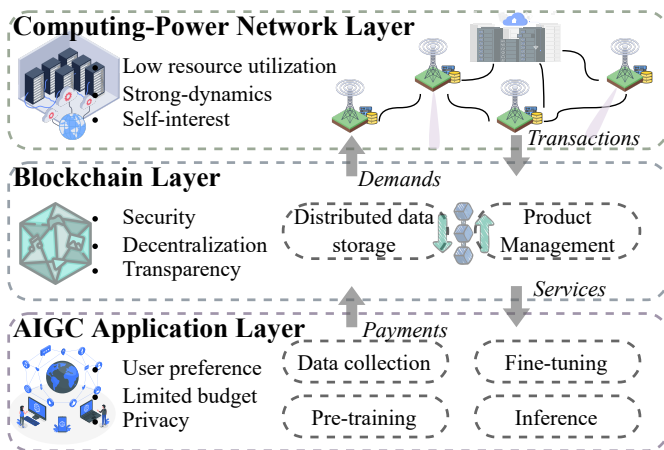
Computing-Power Network Layer

- Low resource utilization
- Strong-dynamics
- Self-interest

Transactions

Demands

Blockchain Layer

- Security
- Decentralization
- Transparency

Distributed data storage

Product Management

Services

Payments

AIGC Application Layer

- User preference
- Limited budget
- Privacy

Data collection

Fine-tuning

Pre-training

Inference